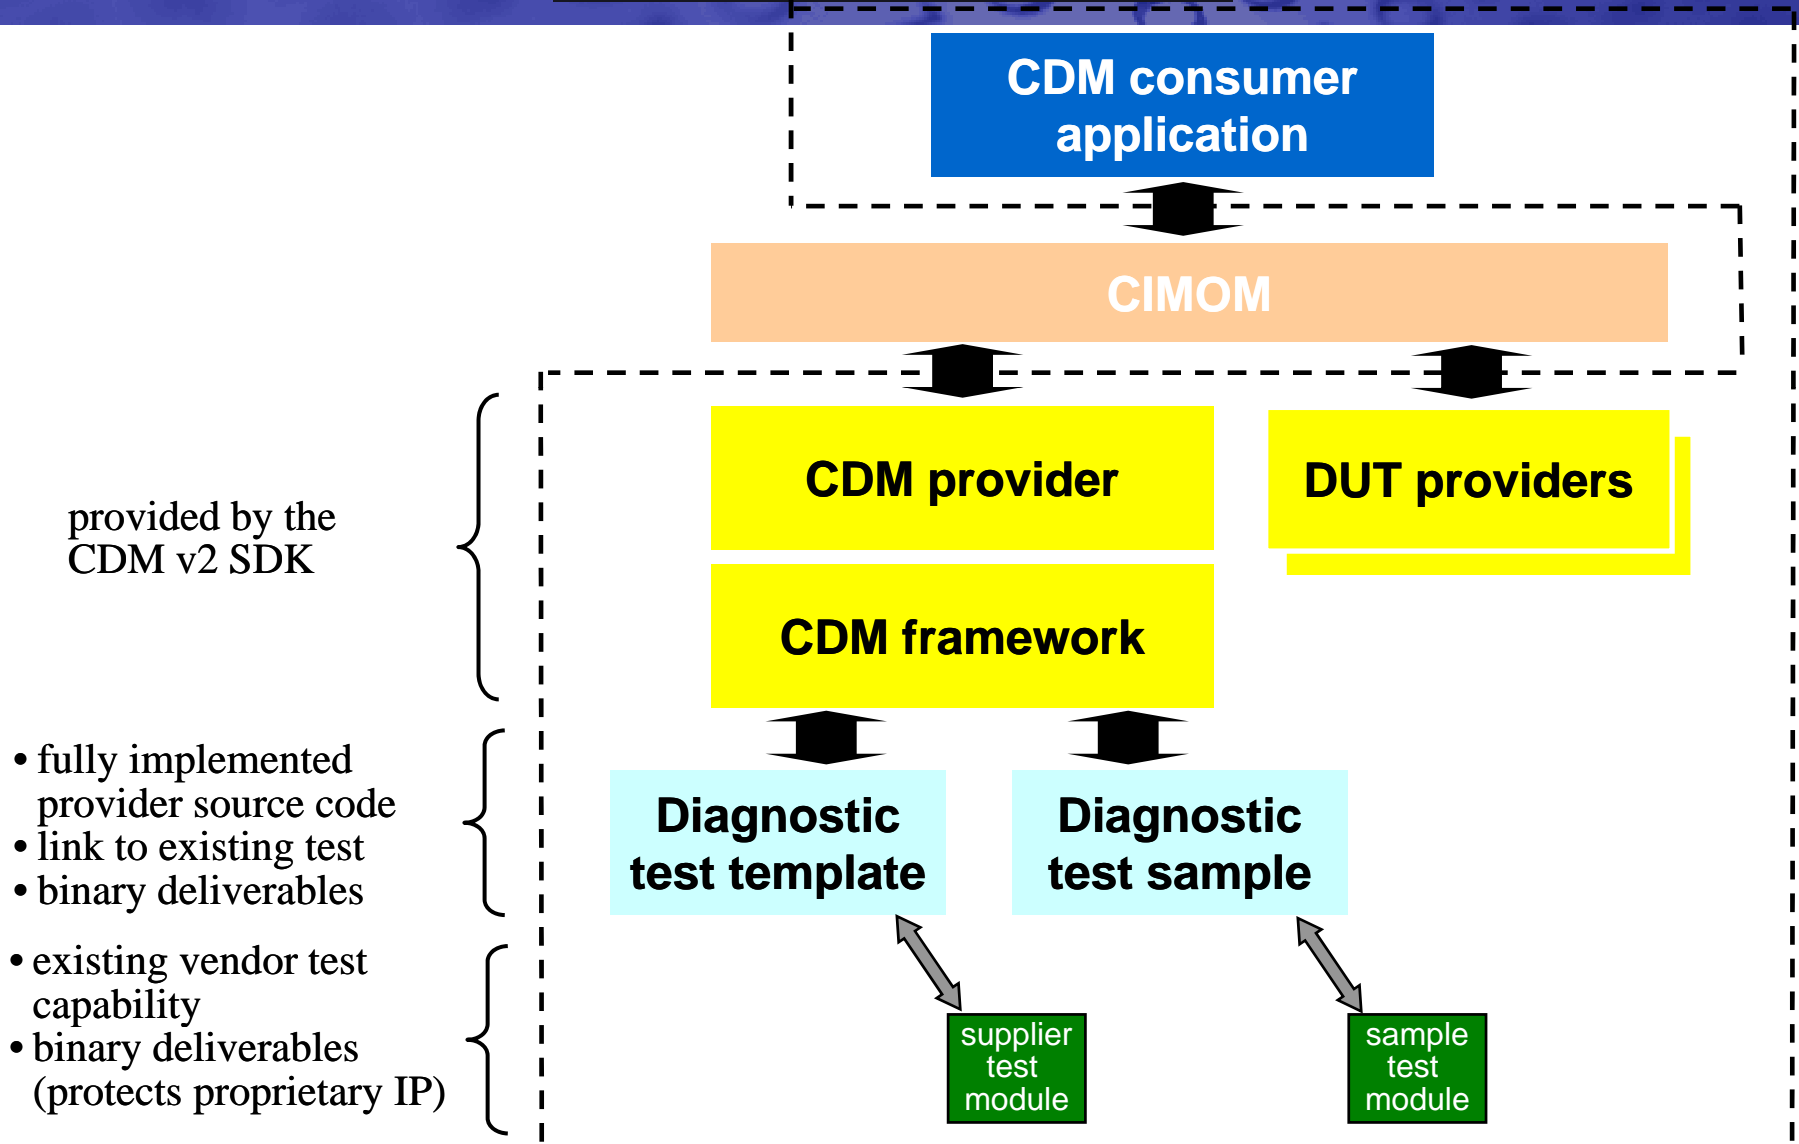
CDM consumer application

CIMOM

provided by the CDM v2 SDK

CDM provider

DUT providers

CDM framework

• fully implemented provider source code
• link to existing test
• binary deliverables

Diagnostic test template

Diagnostic test sample

• existing vendor test capability
• binary deliverables (protects proprietary IP)

supplier test module

sample test module